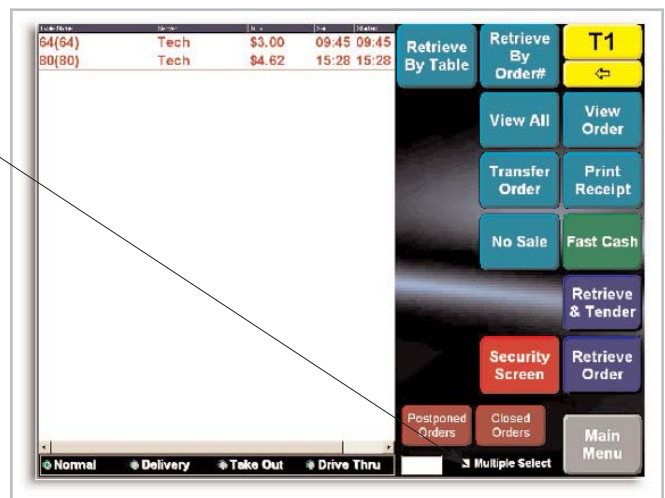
| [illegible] | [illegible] | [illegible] | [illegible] | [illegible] |
|---|---|---|---|---|
| 64(64) | Tech | \$3.00 | 09:45 | 09:45 |
| 80(80) | Tech | \$4.62 | 15:28 | 15:28 |

Retrieve By Table

Retrieve By Order#

T1

⇦

View All

View Order

Transfer Order

Print Receipt

No Sale

Fast Cash

Retrieve & Tender

Security Screen

Retrieve Order

Postponed Orders

Closed Orders

Main Menu

Normal

Delivery

Take Out

Drive Thru

Multiple Select